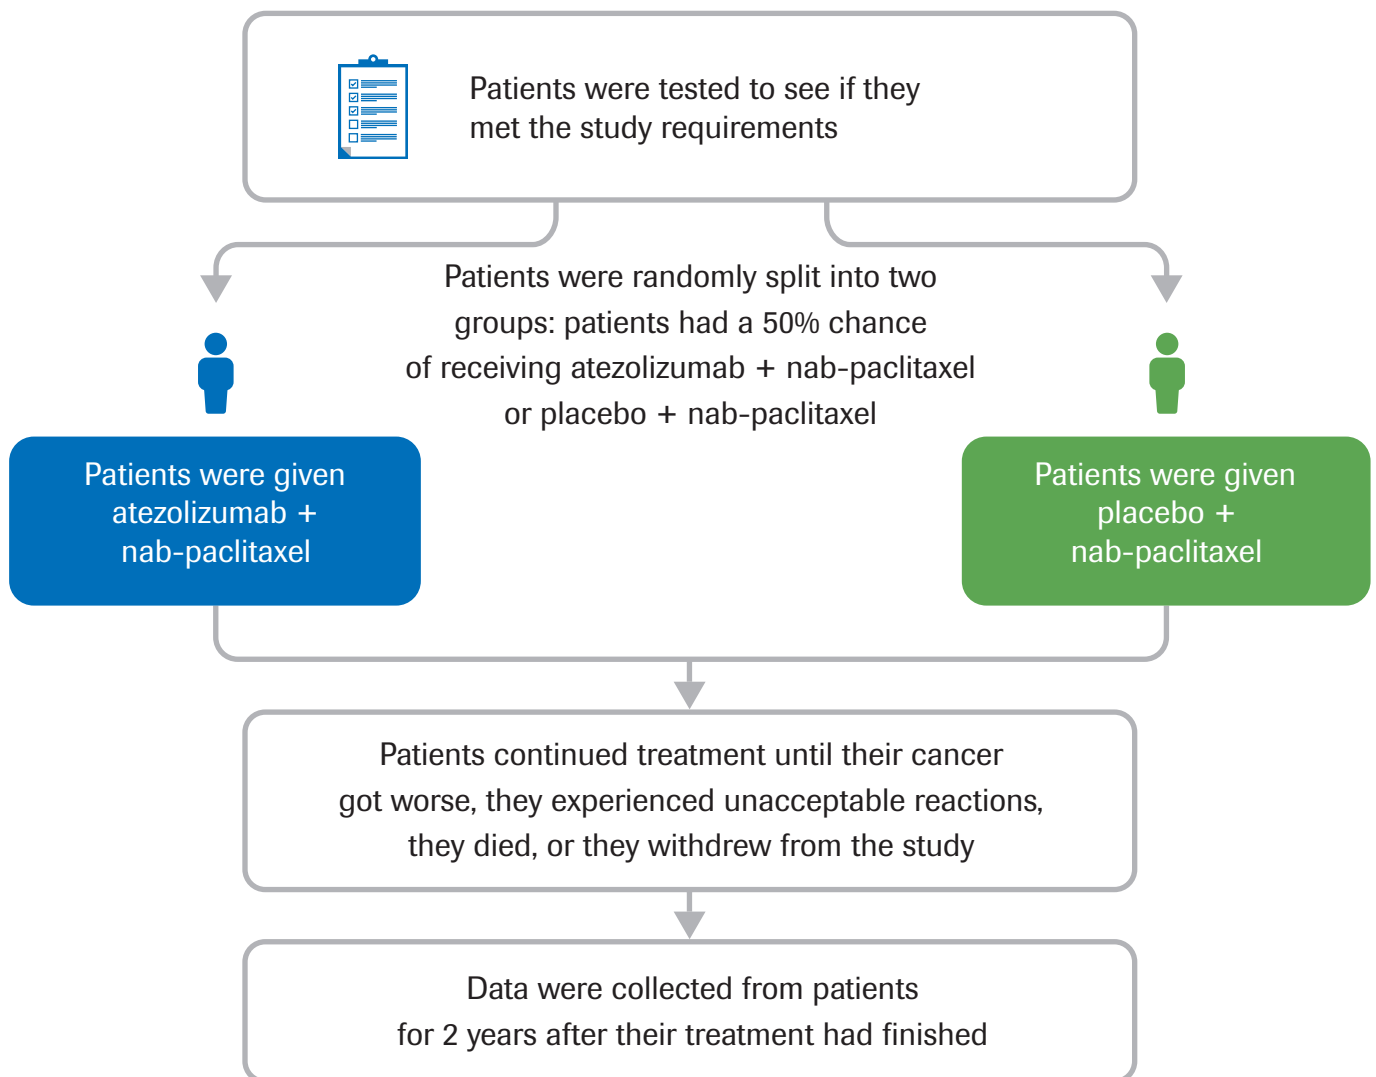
Patients were tested to see if they met the study requirements

Patients were randomly split into two groups: patients had a 50% chance of receiving atezolizumab + nab-paclitaxel or placebo + nab-paclitaxel

Patients were given atezolizumab + nab-paclitaxel

Patients were given placebo + nab-paclitaxel

Patients continued treatment until their cancer got worse, they experienced unacceptable reactions, they died, or they withdrew from the study

Data were collected from patients for 2 years after their treatment had finished